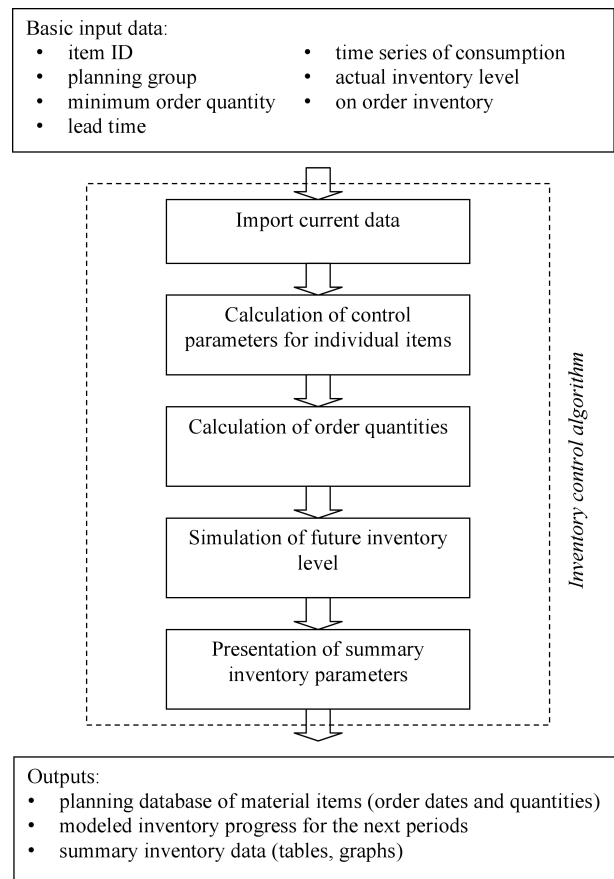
Basic input data:
- item ID
- planning group
- minimum order quantity
- lead time
- time series of consumption
- actual inventory level
- on order inventory

Import current data

Calculation of control parameters for individual items

Calculation of order quantities

Simulation of future inventory level

Presentation of summary inventory parameters

Inventory control algorithm

Outputs:
- planning database of material items (order dates and quantities)
- modeled inventory progress for the next periods
- summary inventory data (tables, graphs)